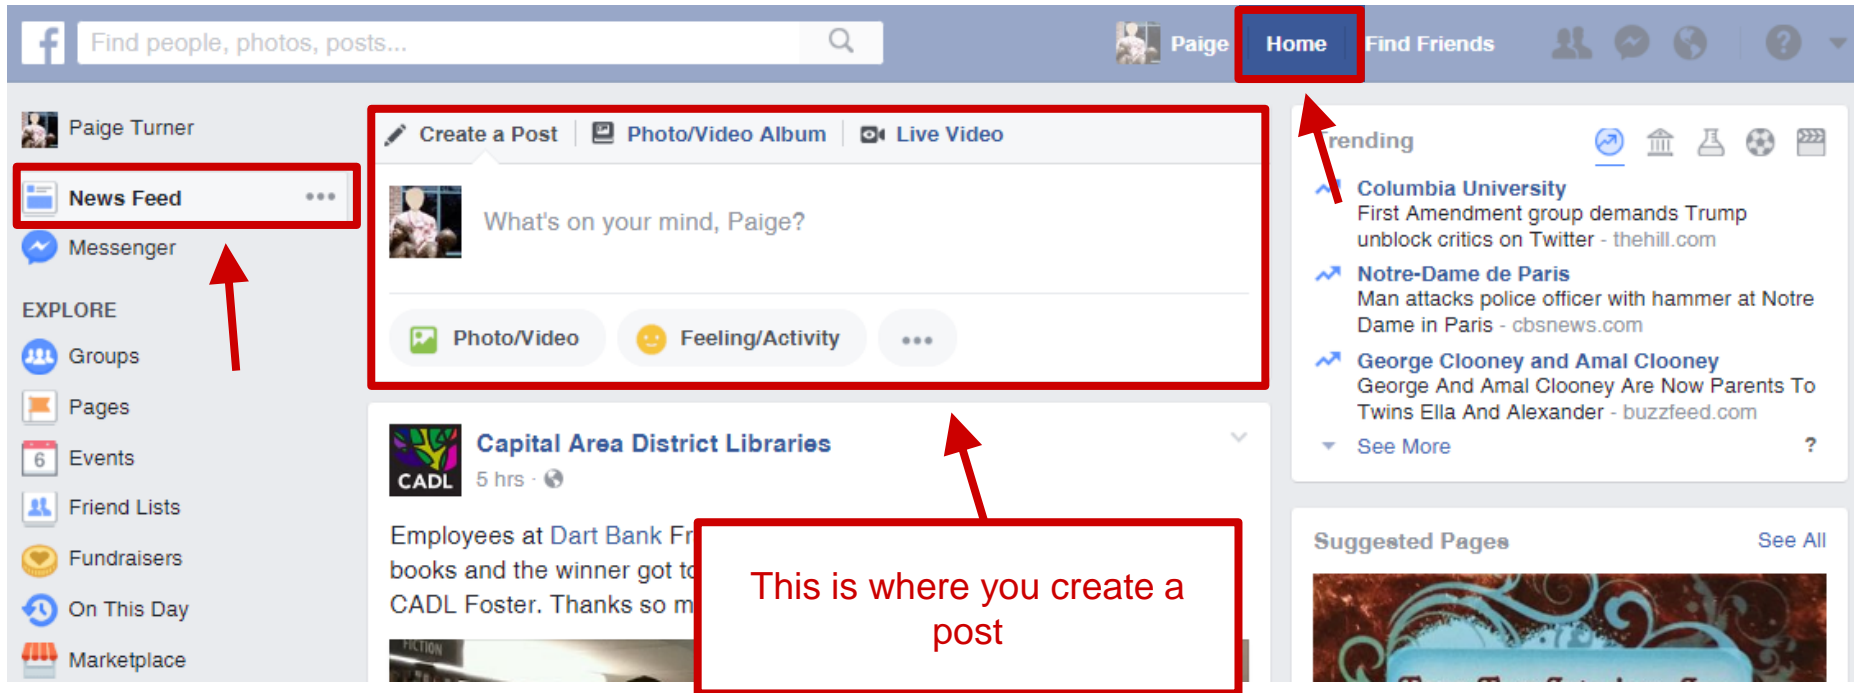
f Find people, photos, posts...

Paige Home Find Friends

Paige Turner

News Feed •••

Messenger

EXPLORE

Groups

Pages

6 Events

Friend Lists

Fundraisers

On This Day

Marketplace

Create a Post | Photo/Video Album | Live Video

What's on your mind, Paige?

Photo/Video Feeling/Activity •••

CADL Capital Area District Libraries

5 hrs ·

Employees at Dart Bank Fr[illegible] books and the winner got t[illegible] CADL Foster. Thanks so m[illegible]

This is where you create a post

Trending

Columbia University
First Amendment group demands Trump unblock critics on Twitter - thehill.com

Notre-Dame de Paris
Man attacks police officer with hammer at Notre Dame in Paris - cbsnews.com

George Clooney and Amal Clooney
George And Amal Clooney Are Now Parents To Twins Ella And Alexander - buzzfeed.com

See More ?

Suggested Pages See All